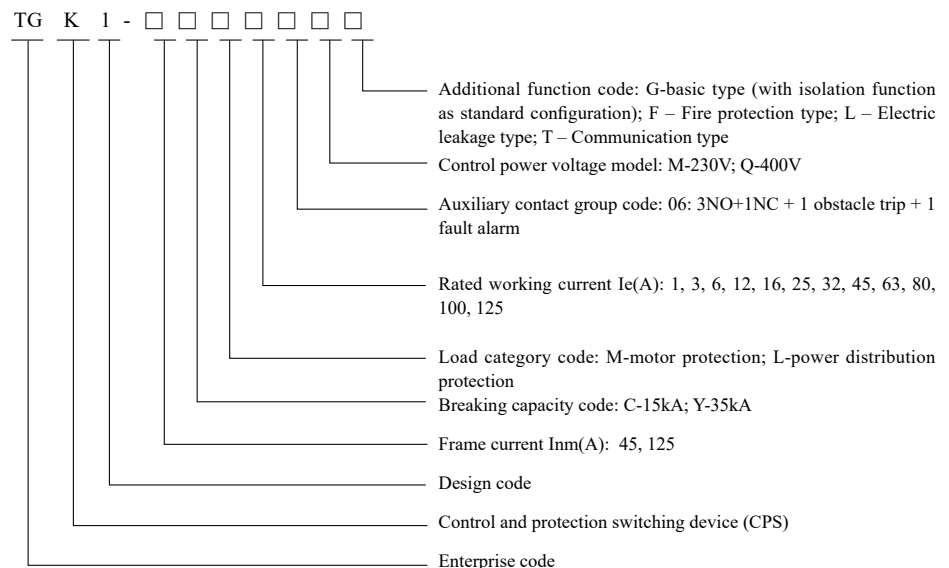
TG K 1 - □ □ □ □ □ □ □

Additional function code: G-basic type (with isolation function as standard configuration); F – Fire protection type; L – Electric leakage type; T – Communication type

Control power voltage model: M-230V; Q-400V

Auxiliary contact group code: 06: 3NO+1NC + 1 obstacle trip + 1 fault alarm

Rated working current Ie(A): 1, 3, 6, 12, 16, 25, 32, 45, 63, 80, 100, 125

Load category code: M-motor protection; L-power distribution protection

Breaking capacity code: C-15kA; Y-35kA

Frame current Inm(A): 45, 125

Design code

Control and protection switching device (CPS)

Enterprise code